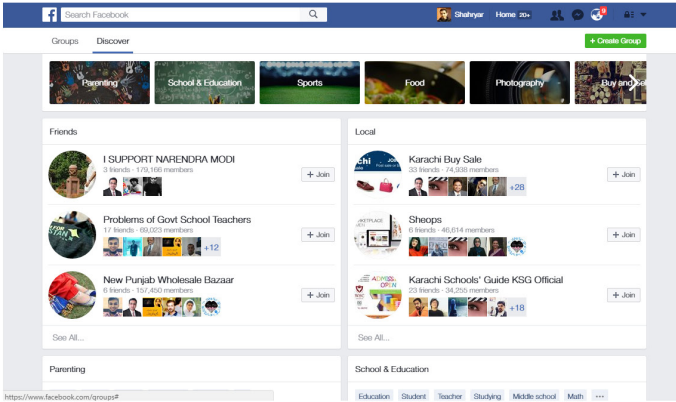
f Search Facebook

Shahryar Home 20+ 9

Groups Discover

+ Create Group

Parenting School & Education Sports Food Photography Buy and Se

Friends

I SUPPORT NARENDRA MODI
3 friends · 179,166 members
+ Join

Problems of Govt School Teachers
17 friends · 69,023 members
+12
+ Join

New Punjab Wholesale Bazaar
6 friends · 157,450 members
+ Join

See All...

Local

Karachi Buy Sale
33 friends · 74,938 members
+28
+ Join

Sheops
6 friends · 46,614 members
+ Join

Karachi Schools' Guide KSG Official
23 friends · 34,255 members
+18
+ Join

See All...

Parenting

School & Education

Education Student Teacher Studying Middle school Math ···

https://www.facebook.com/groups#